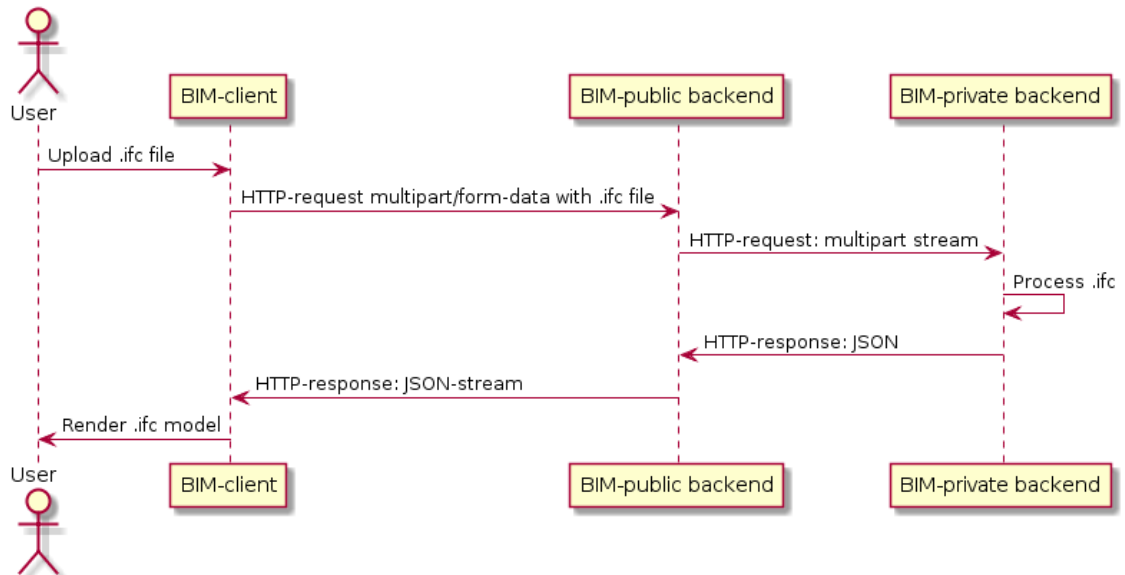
User

BIM-client

BIM-public backend

BIM-private backend

Upload .ifc file

HTTP-request multipart/form-data with .ifc file

HTTP-request: multipart stream

Process .ifc

HTTP-response: JSON

HTTP-response: JSON-stream

Render .ifc model

User

BIM-client

BIM-public backend

BIM-private backend